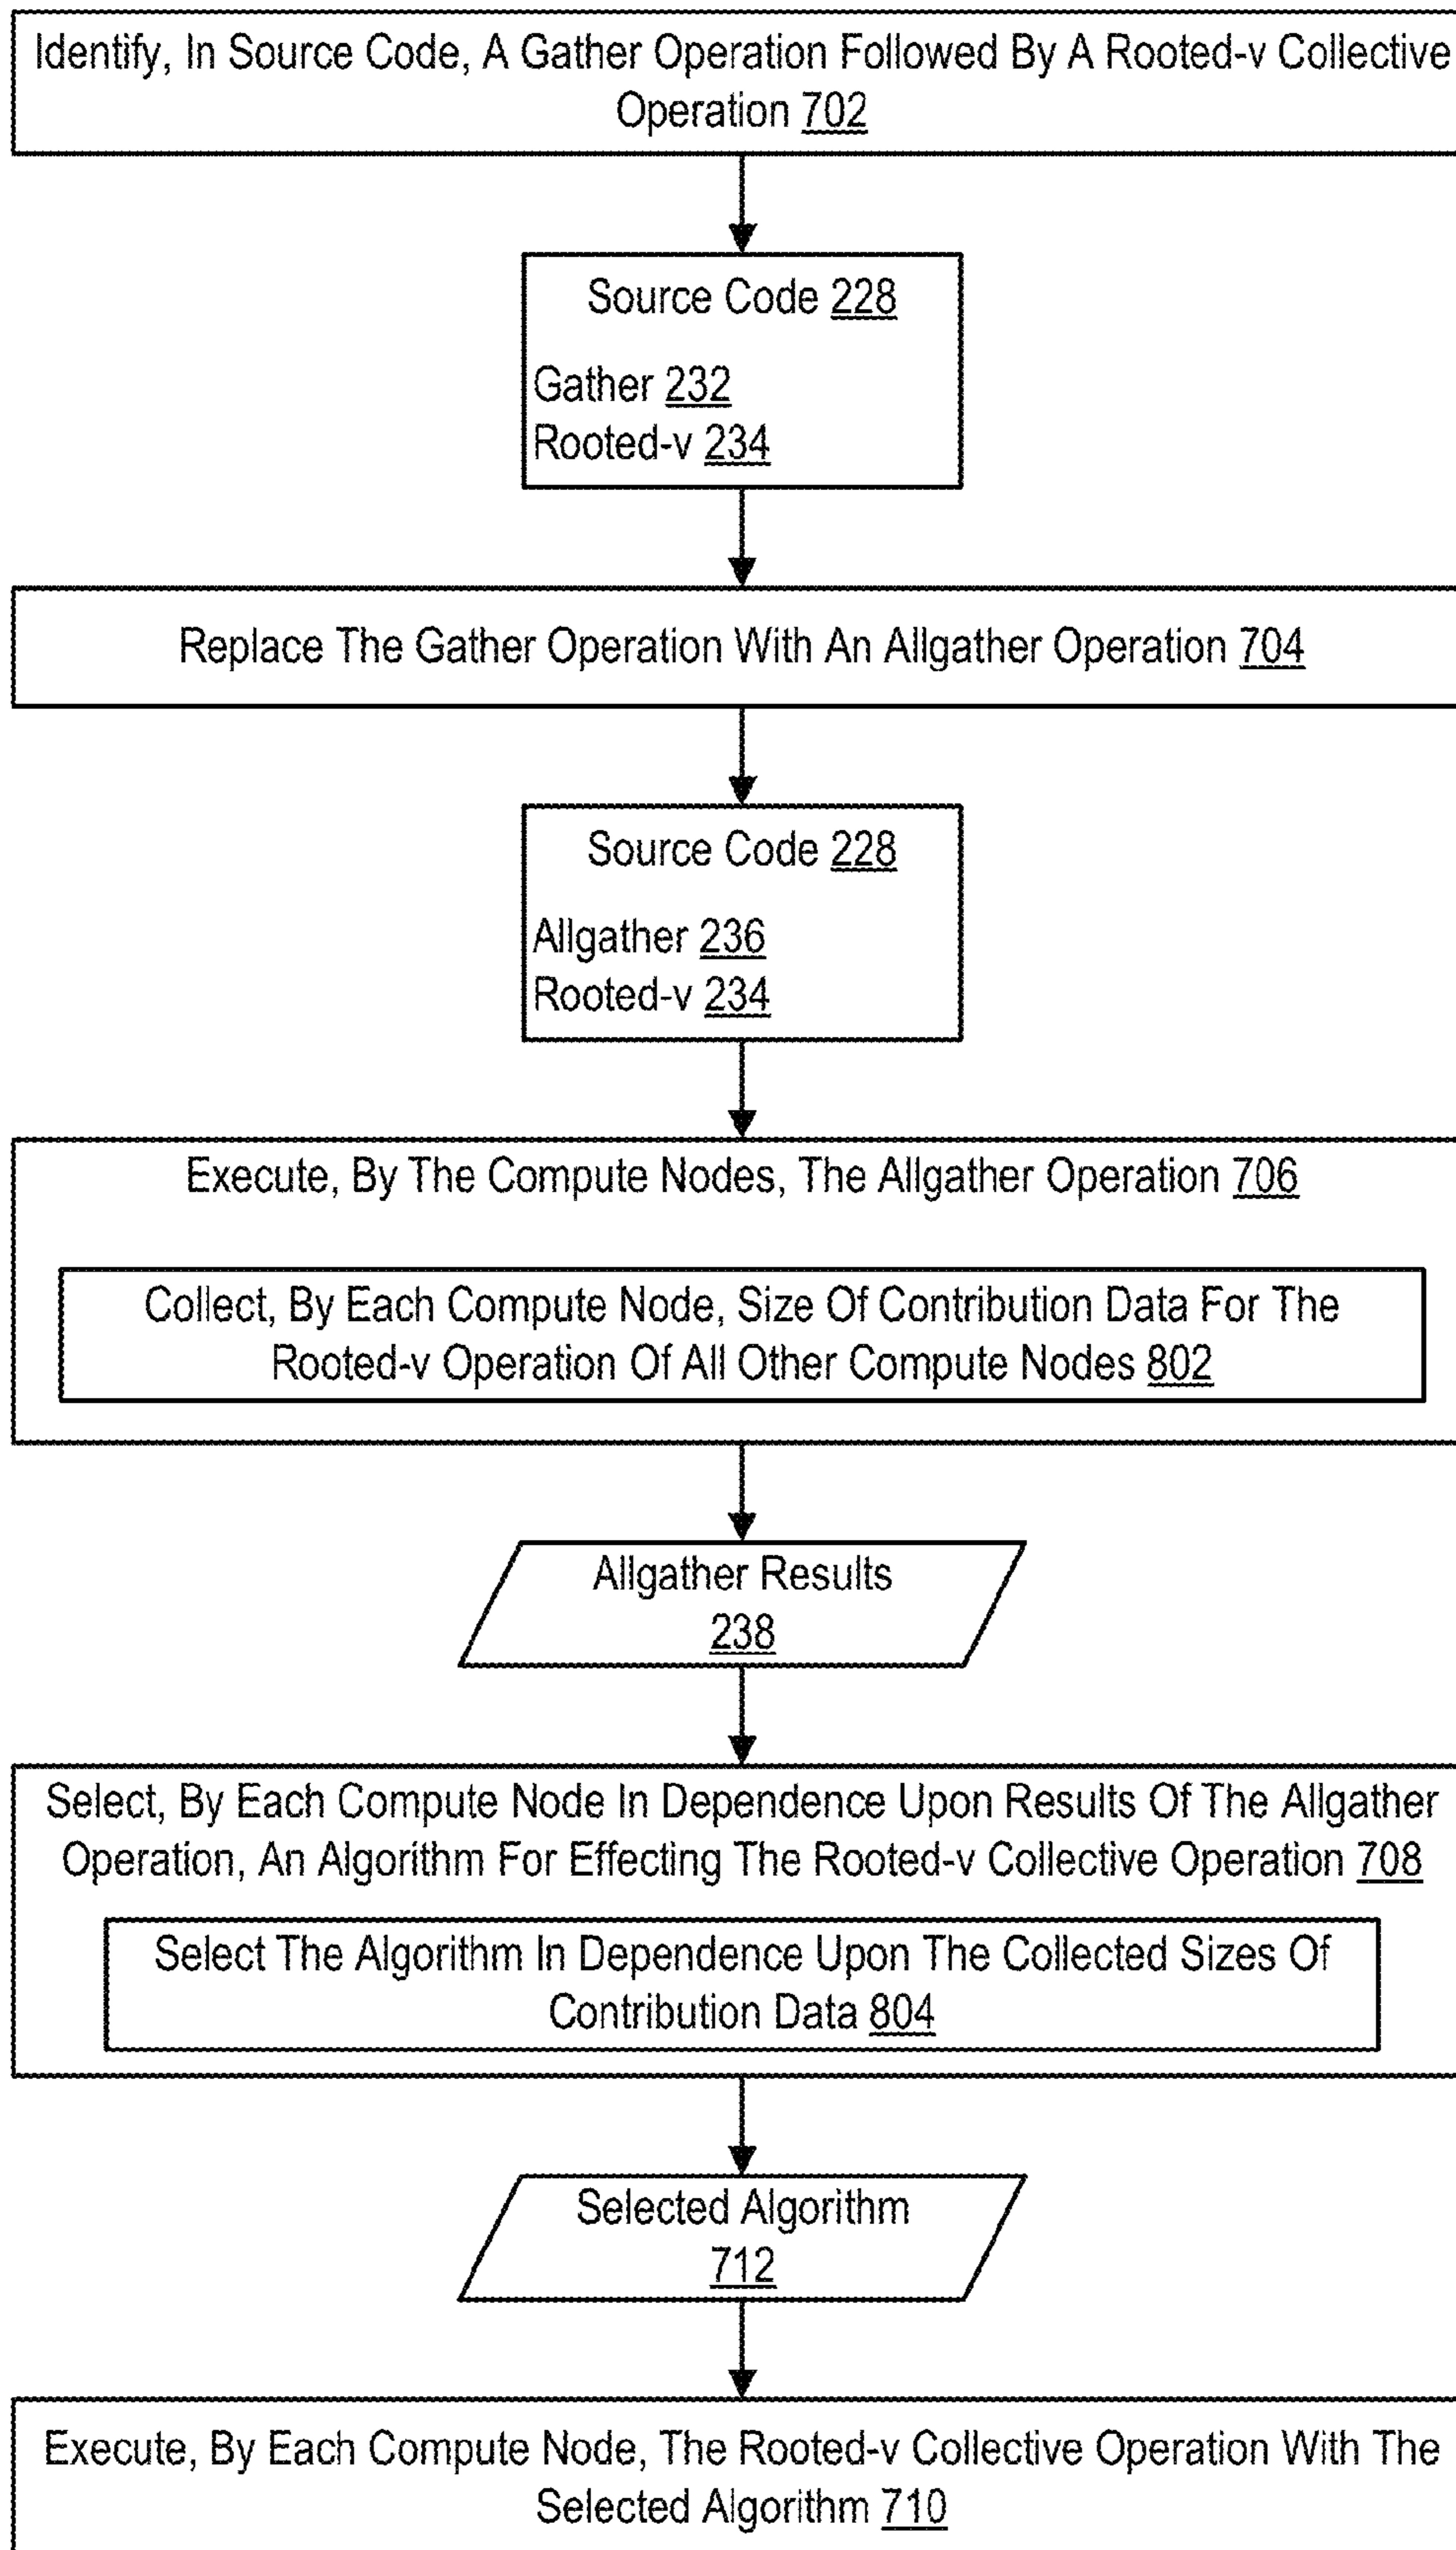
Identify, In Source Code, A Gather Operation Followed By A Rooted-v Collective Operation 702

Source Code 228

Gather 232
Rooted-v 234

Replace The Gather Operation With An Allgather Operation 704

Source Code 228

Allgather 236
Rooted-v 234

Execute, By The Compute Nodes, The Allgather Operation 706

Collect, By Each Compute Node, Size Of Contribution Data For The Rooted-v Operation Of All Other Compute Nodes 802

Allgather Results 238

Select, By Each Compute Node In Dependence Upon Results Of The Allgather Operation, An Algorithm For Effecting The Rooted-v Collective Operation 708

Select The Algorithm In Dependence Upon The Collected Sizes Of Contribution Data 804

Selected Algorithm 712

Execute, By Each Compute Node, The Rooted-v Collective Operation With The Selected Algorithm 710